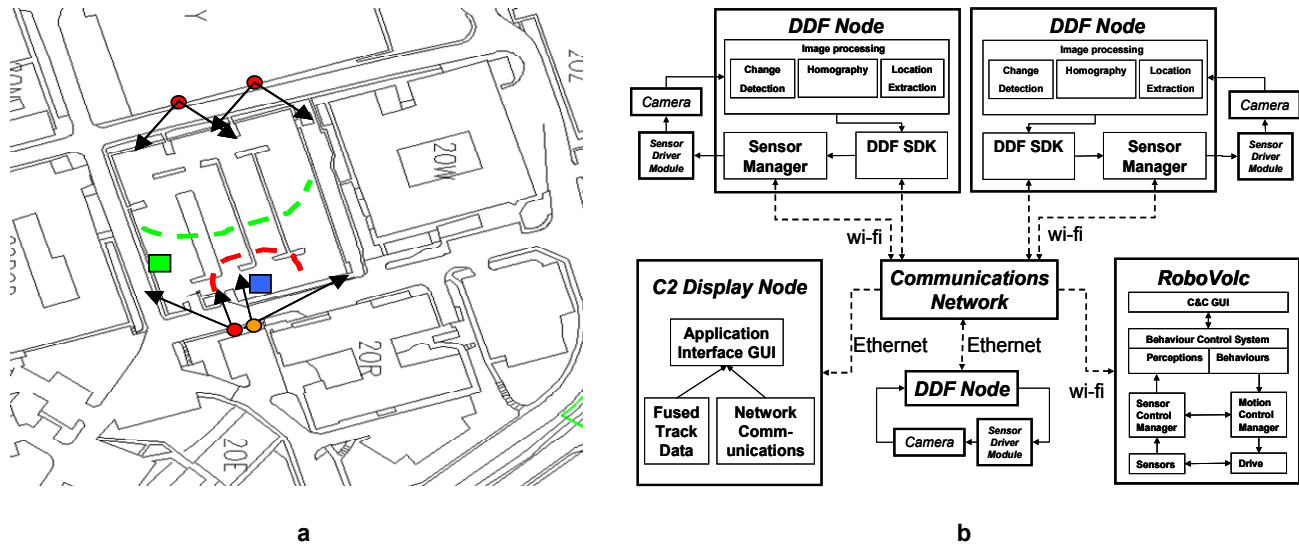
20W

20R

20E

20Z

a

DDF Node

Image processing

Change Detection

Homography

Location Extraction

Camera

Sensor Driver Module

Sensor Manager

DDF SDK

DDF Node

Image processing

Change Detection

Homography

Location Extraction

Camera

DDF SDK

Sensor Manager

Sensor Driver Module

wi-fi

wi-fi

C2 Display Node

Application Interface GUI

Fused Track Data

Network Communications

Communications Network

Ethernet

Ethernet

DDF Node

Camera

Sensor Driver Module

wi-fi

RoboVolc

C&C GUI

Behaviour Control System

Perceptions

Behaviours

Sensor Control Manager

Motion Control Manager

Sensors

Drive

b